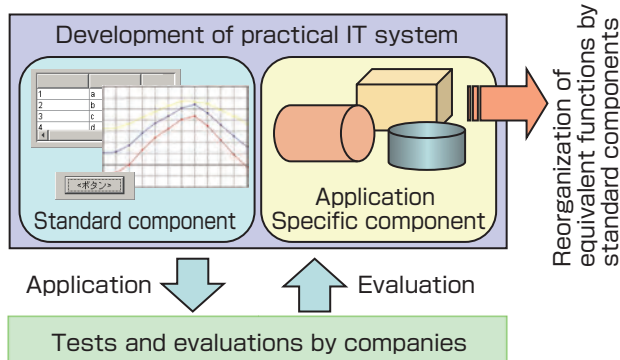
Development of practical IT system

| 1 | a |
|---|---|
| 2 | b |
| 3 | c |
| 4 | d |

<ボタン>

Standard component

Application Specific component

Reorganization of equivalent functions by standard components

Application

Evaluation

Tests and evaluations by companies